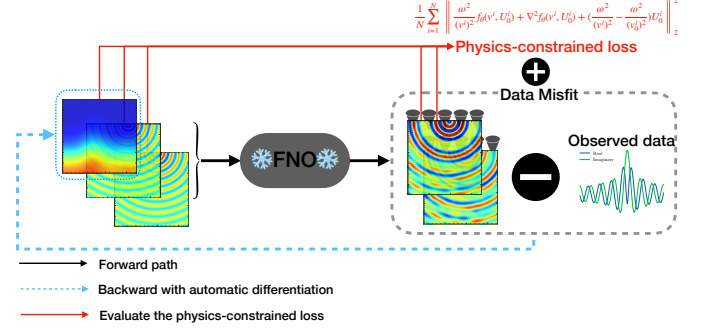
$\frac{1}{N}\sum_{i=1}^{N}\left\| \frac{\omega^2}{(v^i)^2} f_\theta(v^i, U_0^i) + \nabla^2 f_\theta(v^i, U_0^i) + \left(\frac{\omega^2}{(v^i)^2} - \frac{\omega^2}{(v_0^i)^2}\right) U_0^i \right\|_2^2$

Physics-constrained loss

Data Misfit

FNO

Observed data

Real
Imaginary

Forward path

Backward with automatic differentiation

Evaluate the physics-constrained loss